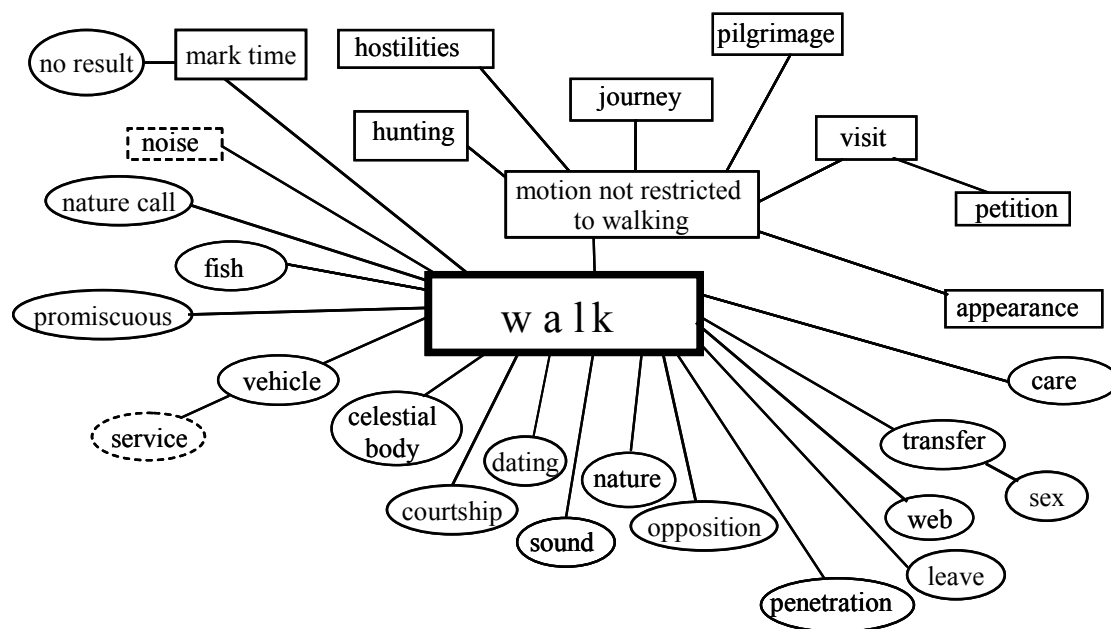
no result

mark time

hostilities

pilgrimage

journey

hunting

visit

noise

motion not restricted to walking

petition

nature call

fish

walk

appearance

promiscuous

vehicle

care

service

celestial body

transfer

dating

nature

sex

courtship

sound

opposition

web

leave

penetration